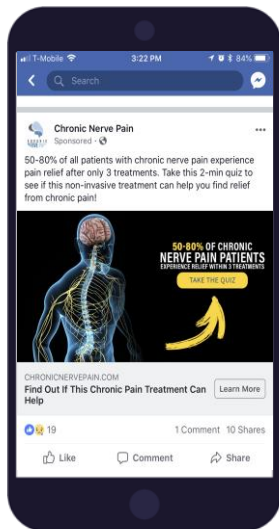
T-Mobile 3:22 PM 84%

Search

Chronic Nerve Pain
Sponsored ·

50-80% of all patients with chronic nerve pain experience pain relief after only 3 treatments. Take this 2-min quiz to see if this non-invasive treatment can help you find relief from chronic pain!

50-80% OF CHRONIC NERVE PAIN PATIENTS EXPERIENCE RELIEF WITHIN 3 TREATMENTS

TAKE THE QUIZ

CHRONICNERVEPAIN.COM
Find Out If This Chronic Pain Treatment Can Help

Learn More

19

1 Comment 10 Shares

Like

Comment

Share